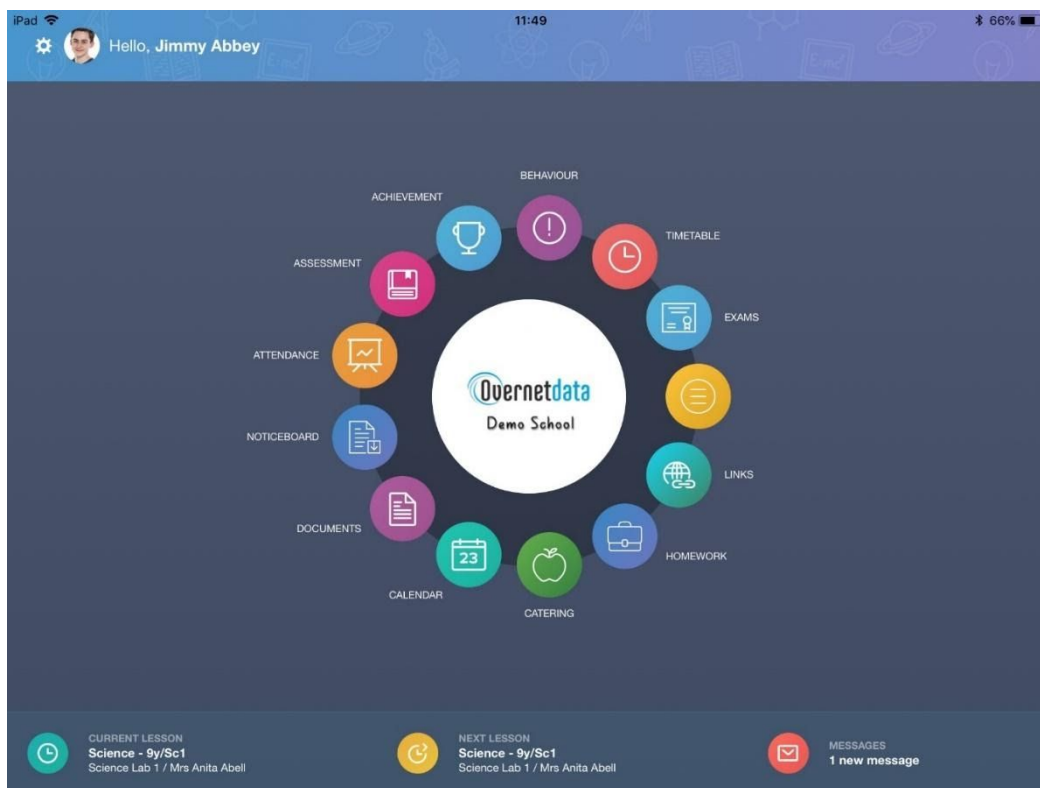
iPad 11:49 66%

Hello, Jimmy Abbey

BEHAVIOUR

ACHIEVEMENT

TIMETABLE

ASSESSMENT

EXAMS

ATTENDANCE

Overnetdata
Demo School

NOTICEBOARD

LINKS

DOCUMENTS

HOMEWORK

23

CALENDAR

CATERING

CURRENT LESSON
Science - 9y/Sc1
Science Lab 1 / Mrs Anita Abell

NEXT LESSON
Science - 9y/Sc1
Science Lab 1 / Mrs Anita Abell

MESSAGES
1 new message